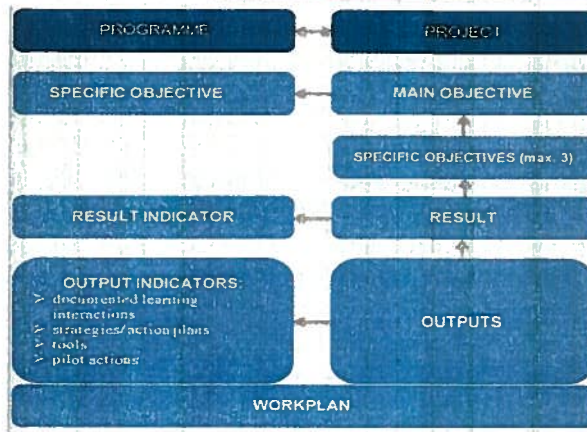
PROGRAMME

PROJECT

SPECIFIC OBJECTIVE

MAIN OBJECTIVE

SPECIFIC OBJECTIVES (max. 3)

RESULT INDICATOR

RESULT

OUTPUT INDICATORS:
➢ documented learning interactions
➢ strategies/action plans
➢ tools
➢ pilot actions

OUTPUTS

WORKPLAN